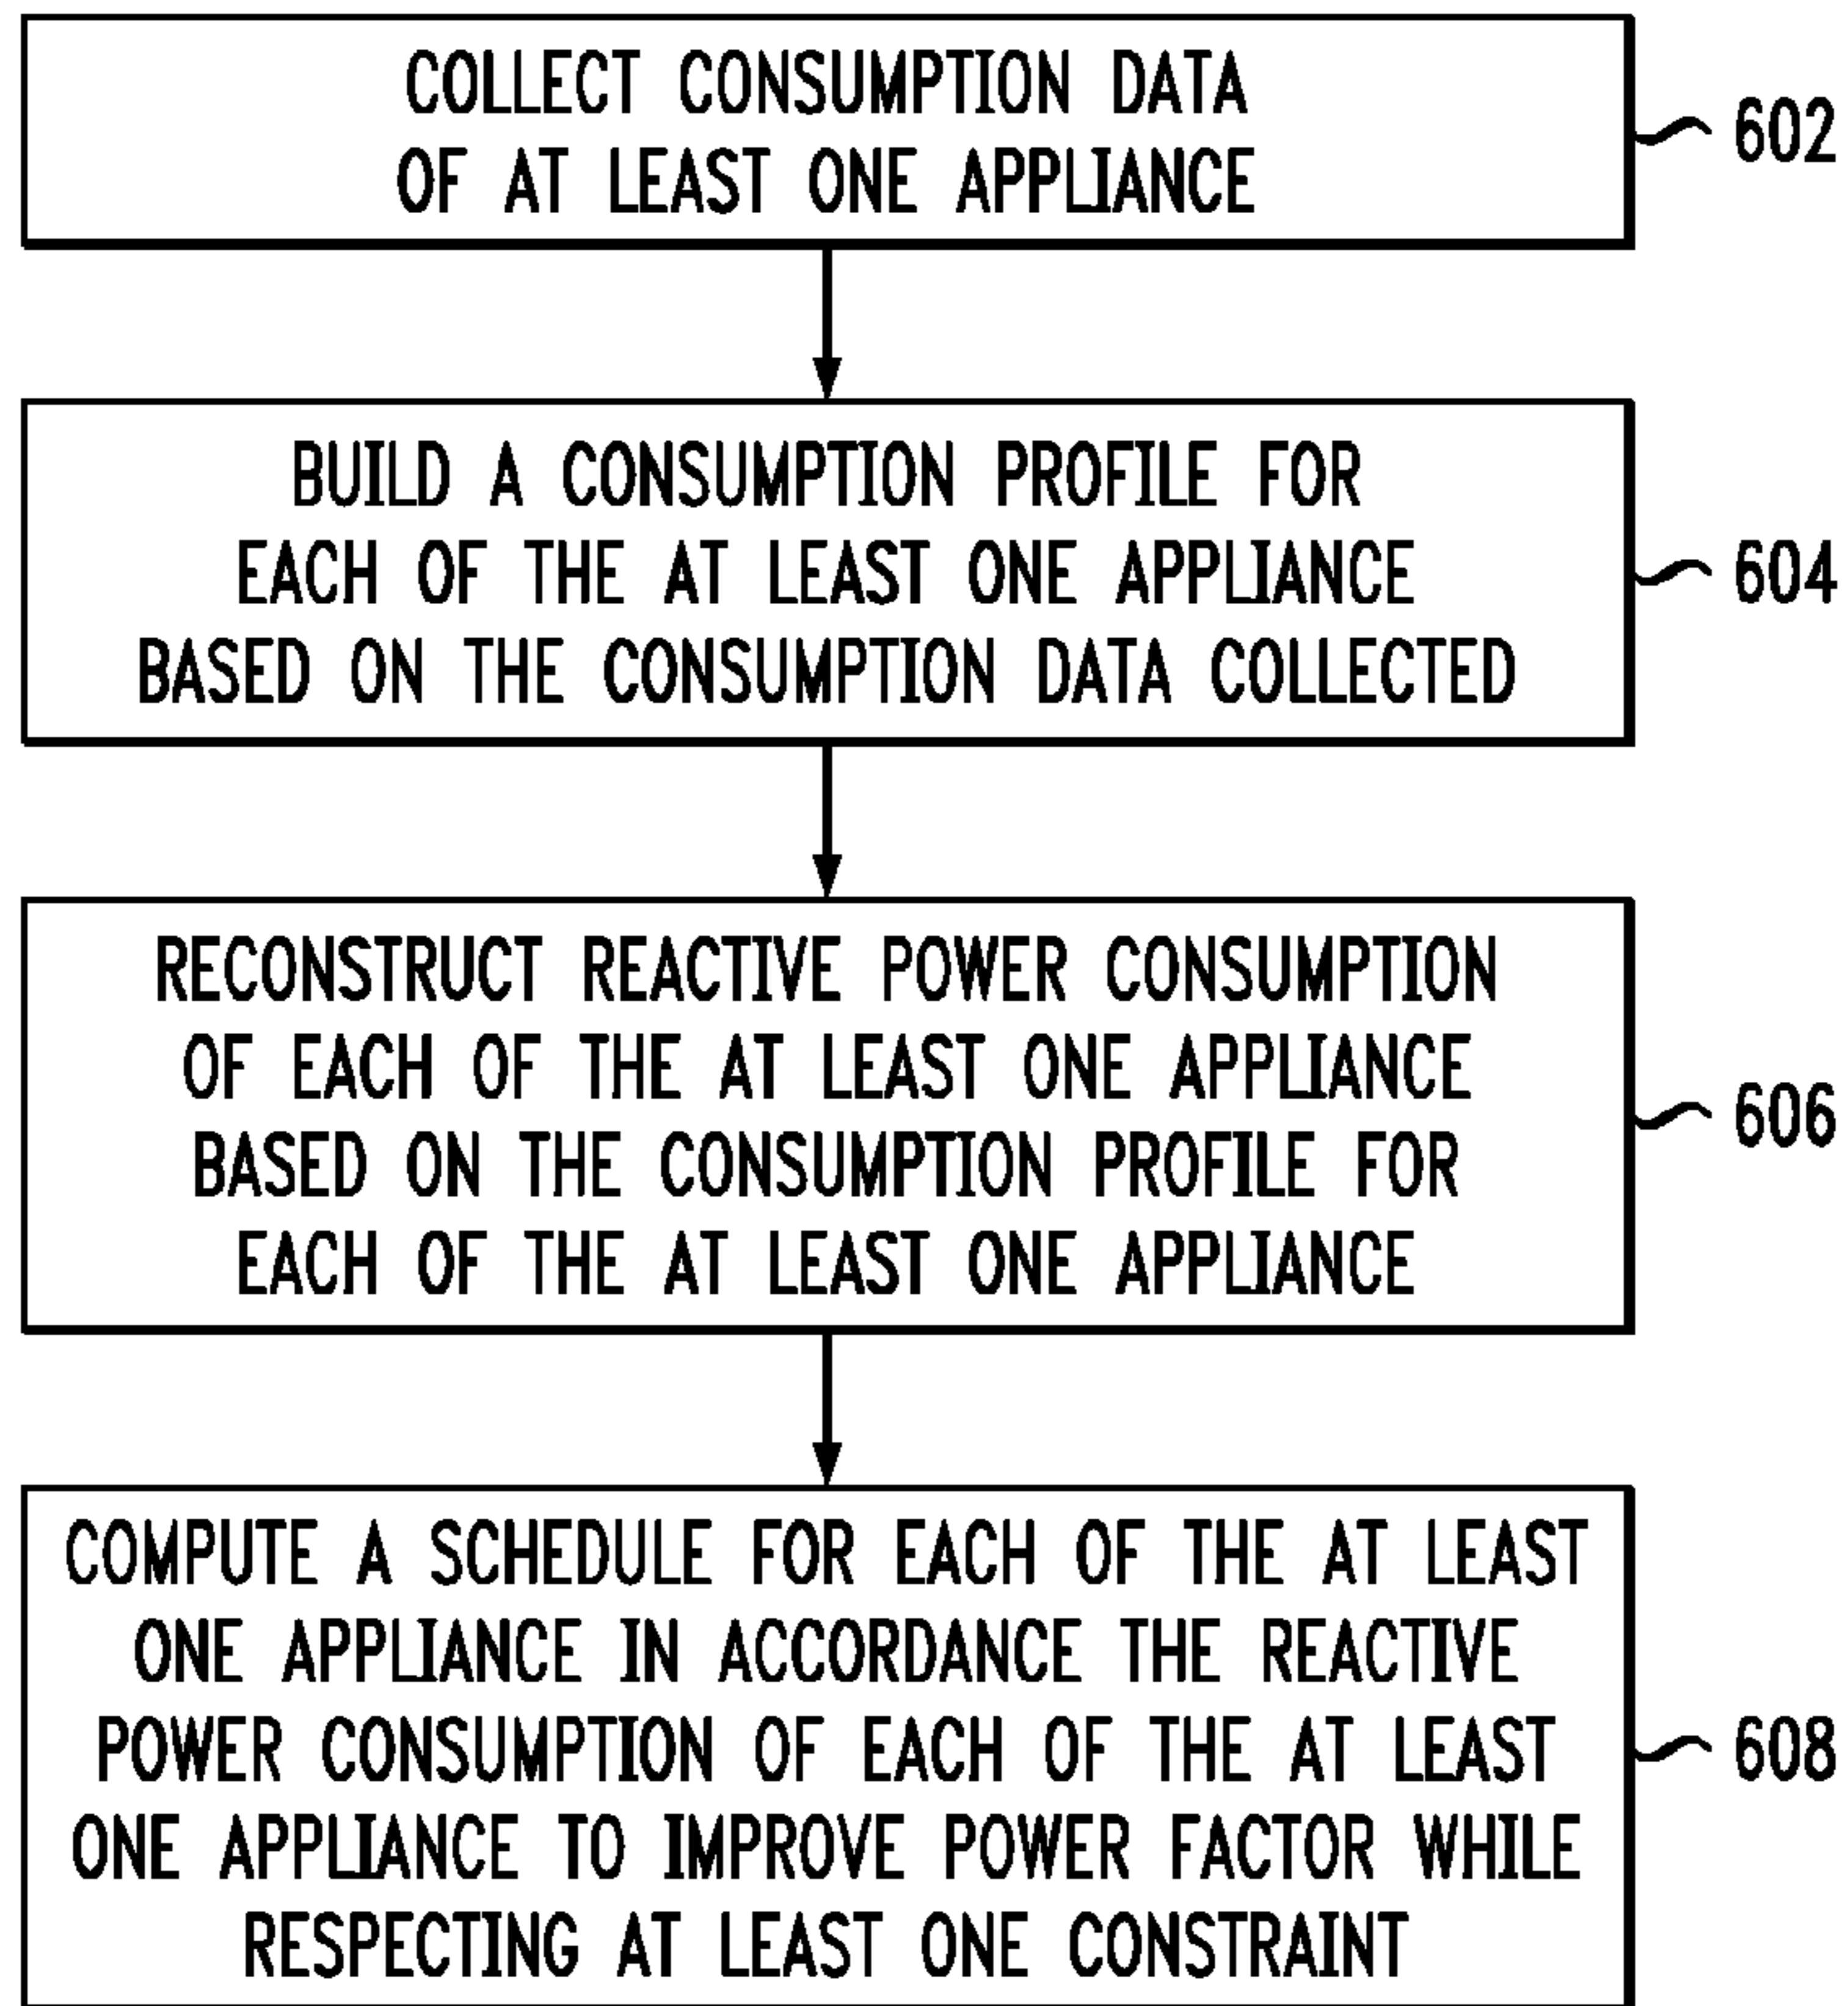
COLLECT CONSUMPTION DATA OF AT LEAST ONE APPLIANCE

602

BUILD A CONSUMPTION PROFILE FOR EACH OF THE AT LEAST ONE APPLIANCE BASED ON THE CONSUMPTION DATA COLLECTED

604

RECONSTRUCT REACTIVE POWER CONSUMPTION OF EACH OF THE AT LEAST ONE APPLIANCE BASED ON THE CONSUMPTION PROFILE FOR EACH OF THE AT LEAST ONE APPLIANCE

606

COMPUTE A SCHEDULE FOR EACH OF THE AT LEAST ONE APPLIANCE IN ACCORDANCE THE REACTIVE POWER CONSUMPTION OF EACH OF THE AT LEAST ONE APPLIANCE TO IMPROVE POWER FACTOR WHILE RESPECTING AT LEAST ONE CONSTRAINT

608